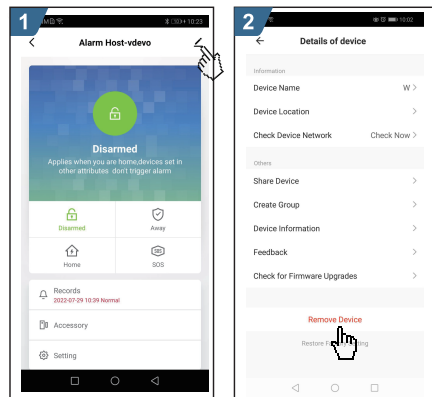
1

10:23

Alarm Host-vdevo

Disarmed

Applies when you are home,devices set in other attributes don't trigger alarm

Disarmed

Away

Home

SOS

Records

2022-07-29 10:39 Normal

Accessory

Setting

2

10:02

Details of device

Information

Device Name W

Device Location

Check Device Network Check Now

Others

Share Device

Create Group

Device Information

Feedback

Check for Firmware Upgrades

Remove Device

Restore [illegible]ing